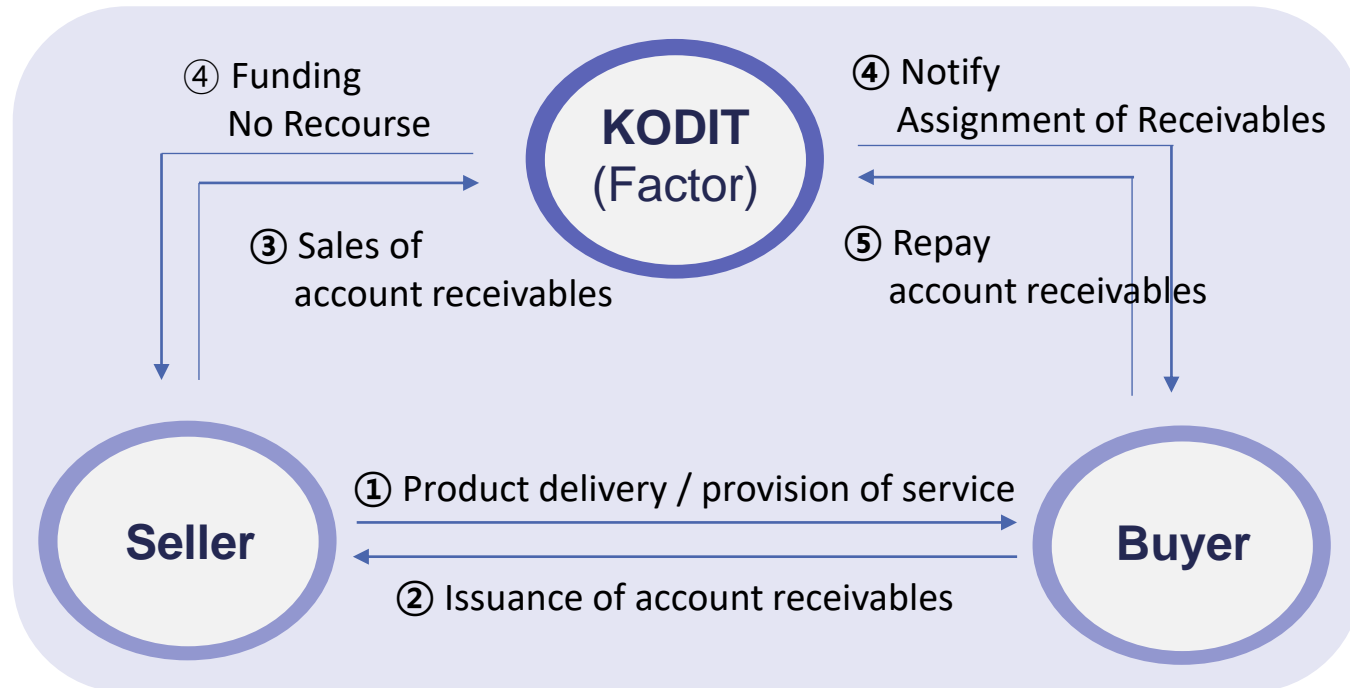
④ Funding
No Recourse

KODIT
(Factor)

④ Notify
Assignment of Receivables

③ Sales of
account receivables

⑤ Repay
account receivables

① Product delivery / provision of service

Seller

Buyer

② Issuance of account receivables